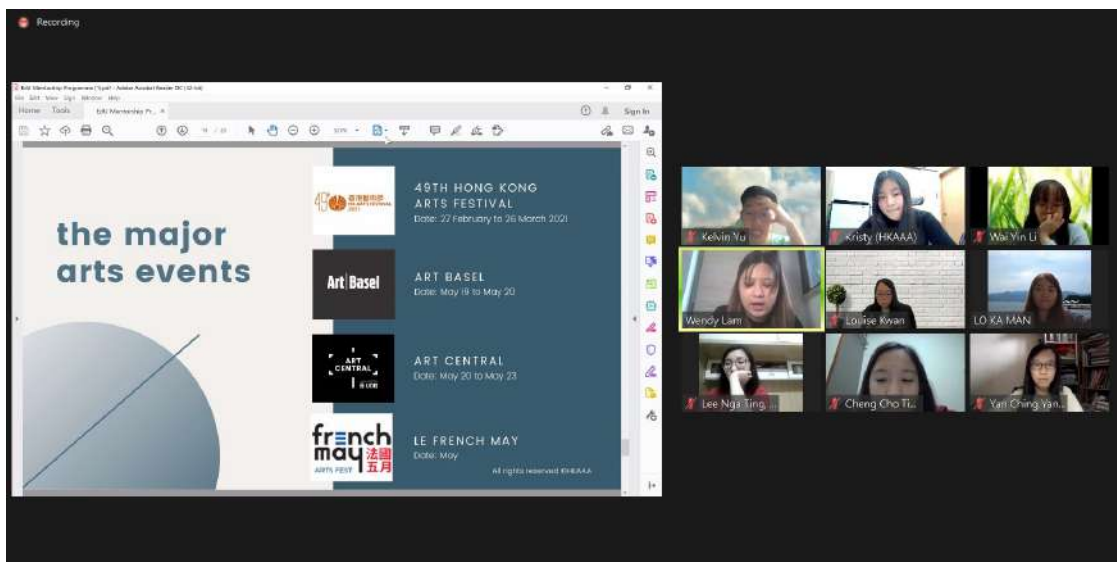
Recording

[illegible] Mentorship Programme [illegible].pdf - Adobe Acrobat Reader DC (32-bit)
File Edit View Sign Window Help
Home Tools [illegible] Mentorship Pr... ×
Sign In

the major arts events

49TH HONG KONG ARTS FESTIVAL
Date: 27 February to 26 March 2021

Art|Basel
ART BASEL
Date: May 19 to May 20

ART CENTRAL
ART CENTRAL
Date: May 20 to May 23

french may 法國五月 ARTS FEST
LE FRENCH MAY
Date: May

All rights reserved ©HKAAA

Kelvin Yu
Kristy (HKAAA)
Wai Yin Li
Wendy Lam
Louise Kwan
LO KA MAN
Lee Nga Ting...
Cheng Cho Ti...
Yan Ching Yan...